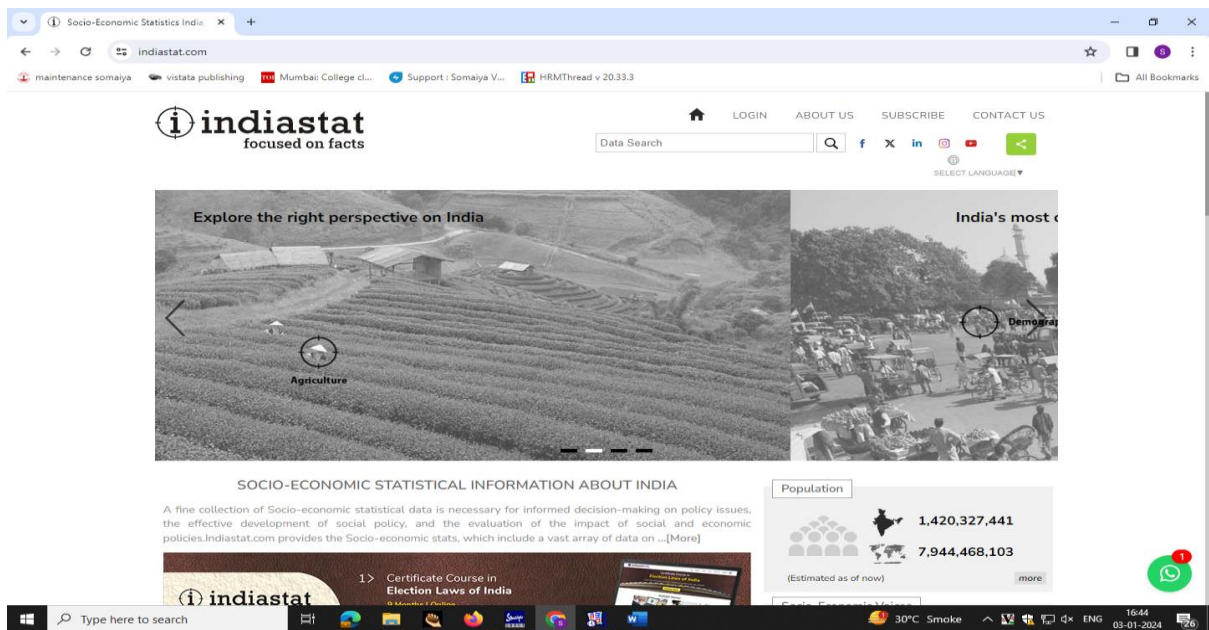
Socio-Economic Statistics India ×   +

indiastat.com

maintenance somaiya   vistata publishing   Mumbai: College cl...   Support : Somaiya V...   HRMThread v 20.33.3   All Bookmarks

indiastat
focused on facts

LOGIN   ABOUT US   SUBSCRIBE   CONTACT US

Data Search

SELECT LANGUAGE ▼

Explore the right perspective on India

India's most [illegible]

Agriculture

Demograp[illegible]

SOCIO-ECONOMIC STATISTICAL INFORMATION ABOUT INDIA

A fine collection of Socio-economic statistical data is necessary for informed decision-making on policy issues, the effective development of social policy, and the evaluation of the impact of social and economic policies.Indiastat.com provides the Socio-economic stats, which include a vast array of data on ...[More]

Population

1,420,327,441

7,944,468,103

(Estimated as of now)

more

1> Certificate Course in Election Laws of India

indiastat

1

Type here to search

30°C Smoke   ENG   16:44 03-01-2024